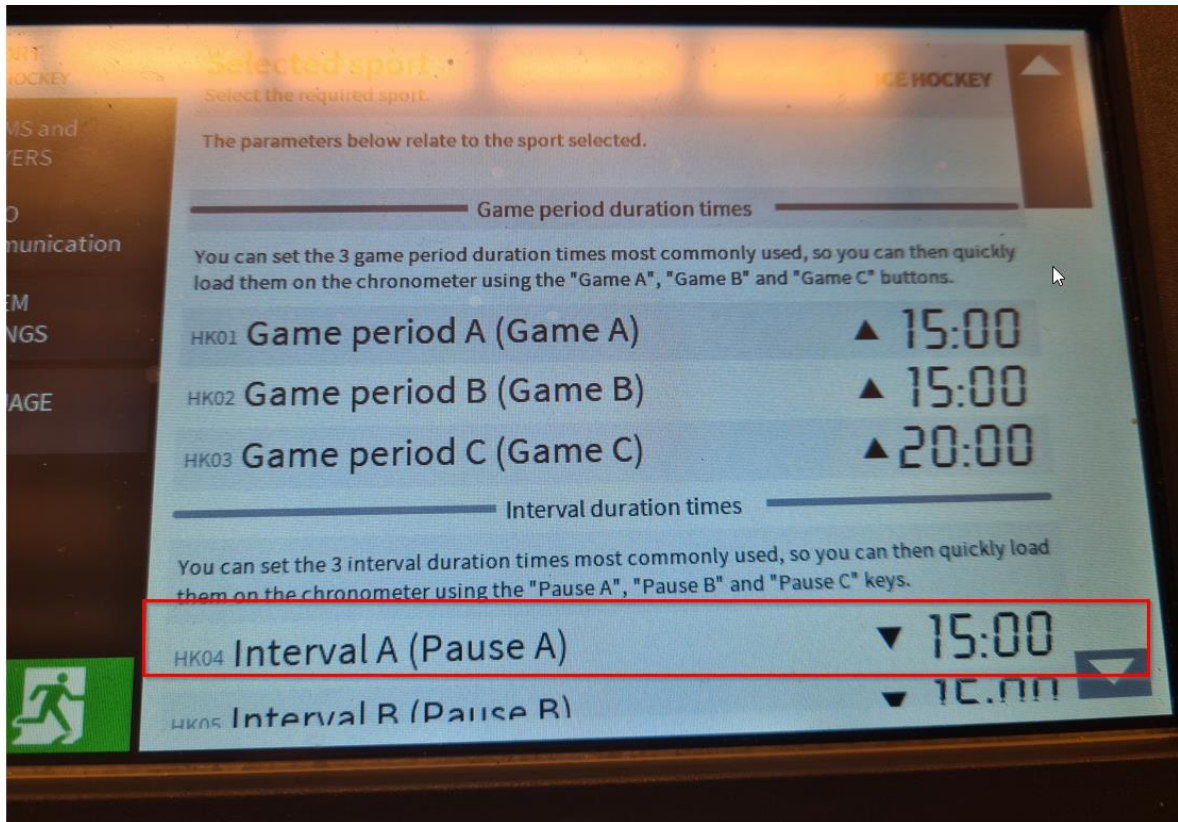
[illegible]
OCKEY

MS and
ERS

O
nunication

EM
NGS

AGE

Selected sport
Select the required sport.

ICE HOCKEY

The parameters below relate to the sport selected.

Game period duration times

You can set the 3 game period duration times most commonly used, so you can then quickly load them on the chronometer using the "Game A", "Game B" and "Game C" buttons.

HK01 Game period A (Game A) ▲ 15:00

HK02 Game period B (Game B) ▲ 15:00

HK03 Game period C (Game C) ▲ 20:00

Interval duration times

You can set the 3 interval duration times most commonly used, so you can then quickly load them on the chronometer using the "Pause A", "Pause B" and "Pause C" keys.

HK04 Interval A (Pause A) ▼ 15:00

HK05 Interval B (Pause B) ▼ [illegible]